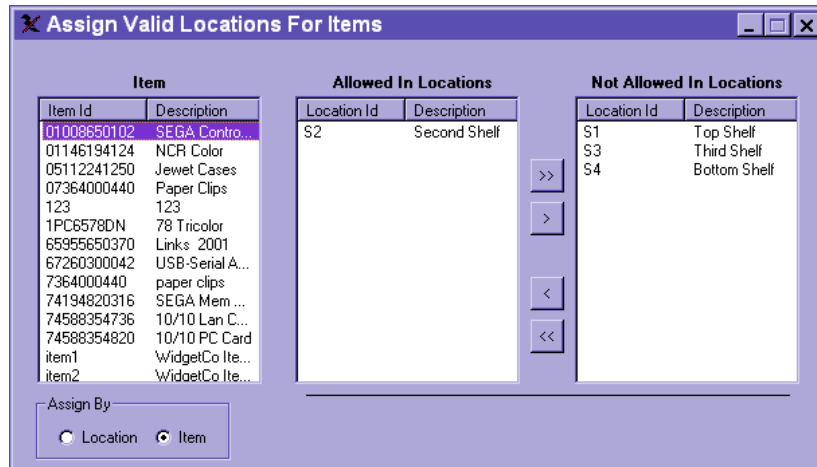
Assign Valid Locations For Items

Item

| Item Id | Description |
|---|---|
| 01008650102 | SEGA Contro... |
| 01146194124 | NCR Color |
| 05112241250 | Jewet Cases |
| 07364000440 | Paper Clips |
| 123 | 123 |
| 1PC6578DN | 78 Tricolor |
| 65955650370 | Links 2001 |
| 67260300042 | USB-Serial A... |
| 7364000440 | paper clips |
| 74194820316 | SEGA Mem ... |
| 74588354736 | 10/10 Lan C... |
| 74588354820 | 10/10 PC Card |
| item1 | WidgetCo Ite... |
| item2 | WidgetCo Ite... |

Allowed In Locations

| Location Id | Description |
|---|---|
| S2 | Second Shelf |

>>

>

<

<<

Not Allowed In Locations

| Location Id | Description |
|---|---|
| S1 | Top Shelf |
| S3 | Third Shelf |
| S4 | Bottom Shelf |

Assign By

Location Item